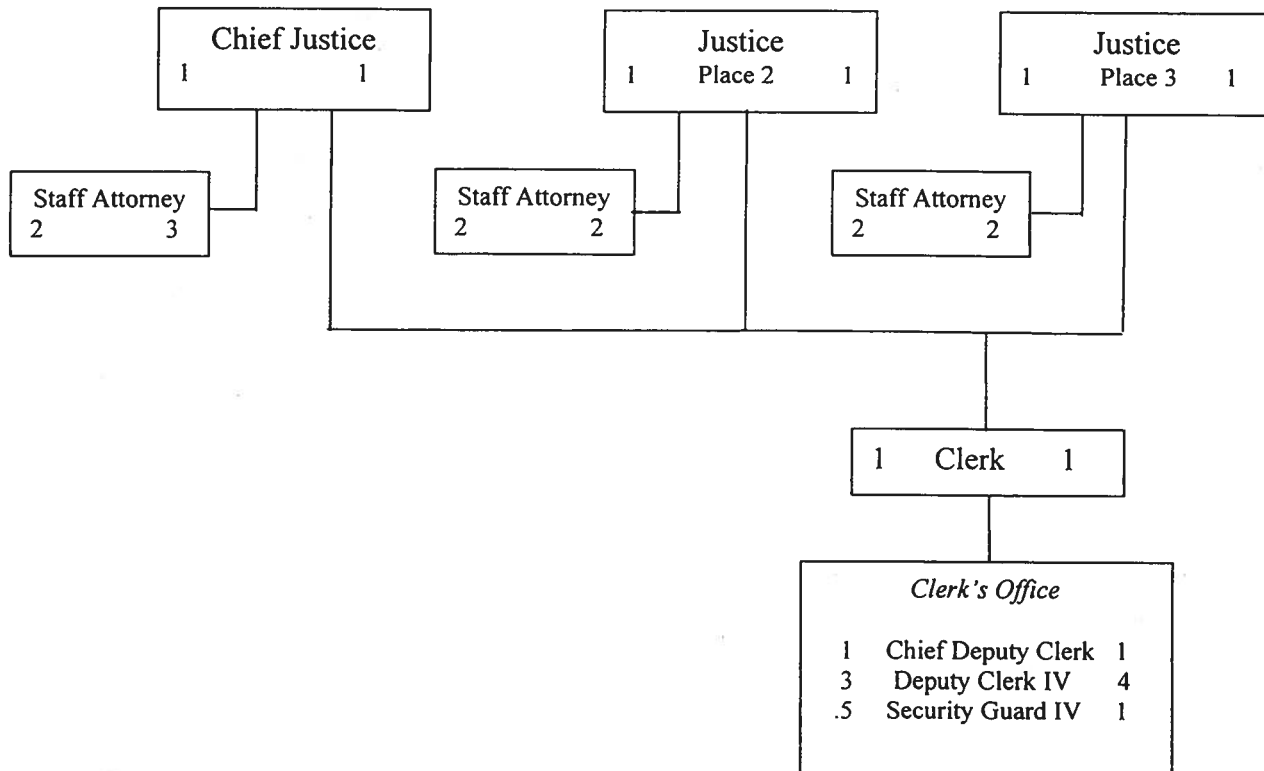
Chief Justice
1 1

Justice
1 Place 2 1

Justice
1 Place 3 1

Staff Attorney
2 3

Staff Attorney
2 2

Staff Attorney
2 2

1 Clerk 1

*Clerk's Office*

1 Chief Deputy Clerk 1
3 Deputy Clerk IV 4
.5 Security Guard IV 1